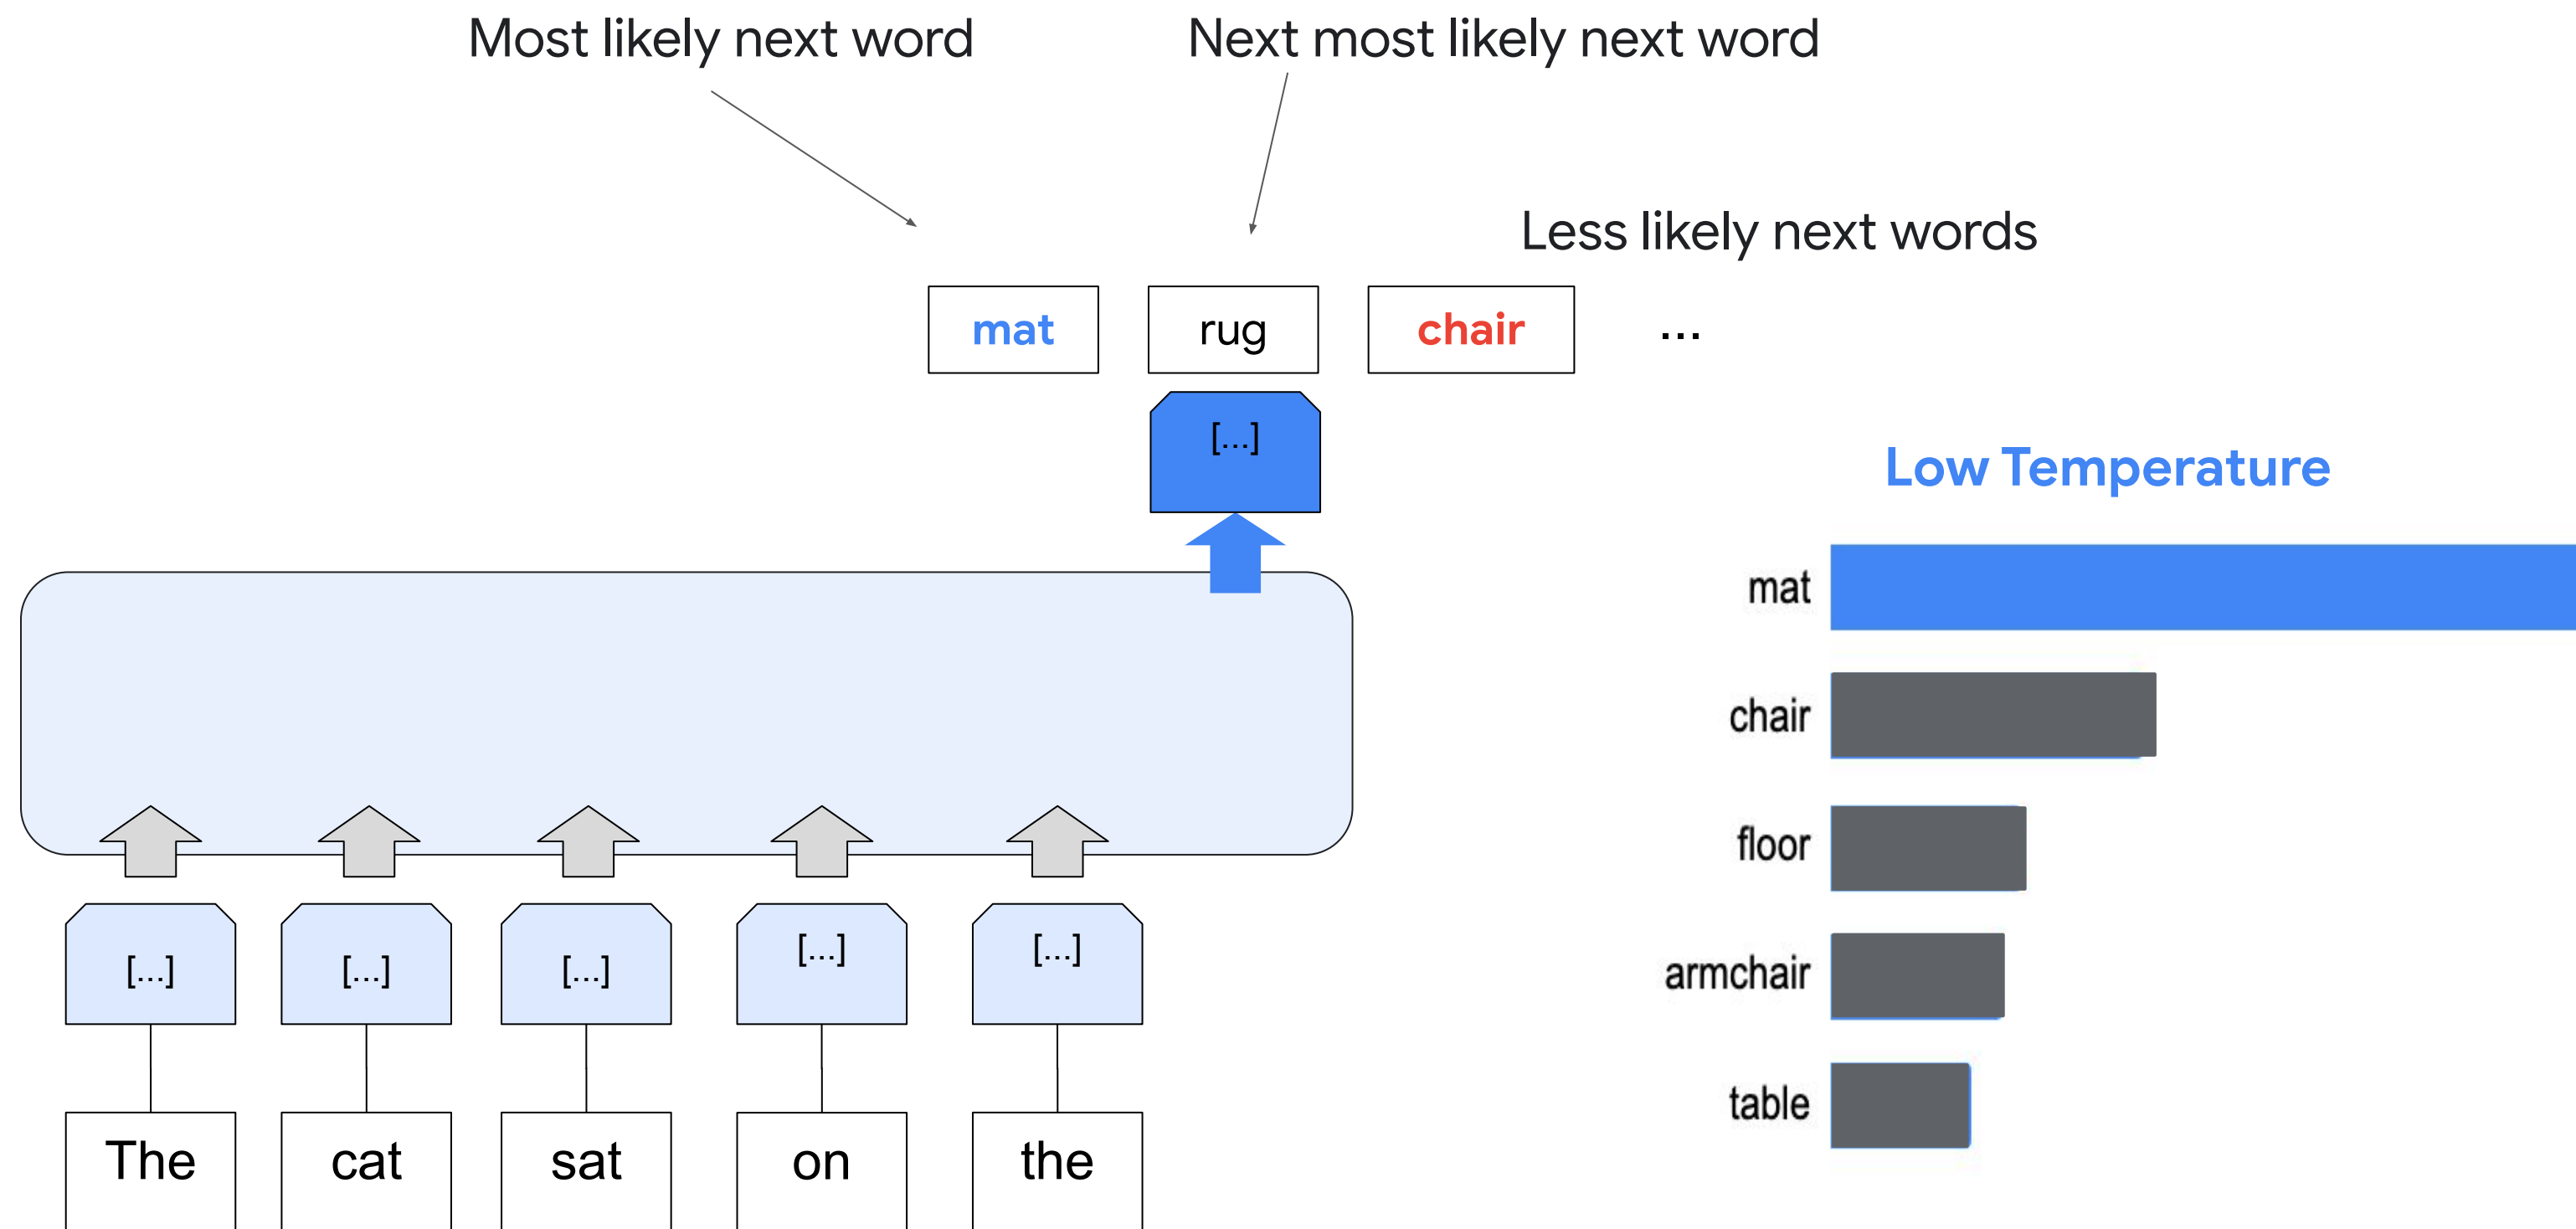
Most likely next word

Next most likely next word

Less likely next words

mat

rug

chair

...

[...]

Low Temperature

mat

chair

floor

armchair

table

[...]

[...]

[...]

[...]

[...]

The

cat

sat

on

the